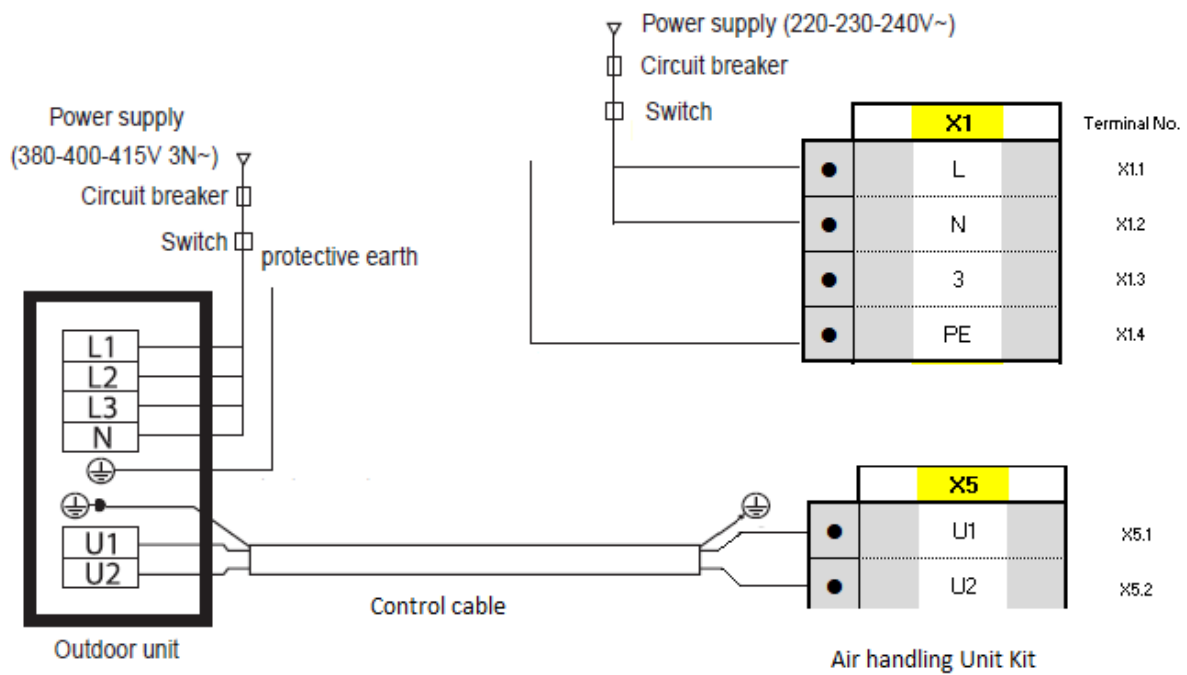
Power supply (220-230-240V~)
Circuit breaker
Switch

| | X1 | | Terminal No. |
|---|---|---|---|
| ● | L | | X1.1 |
| ● | N | | X1.2 |
| ● | 3 | | X1.3 |
| ● | PE | | X1.4 |

Power supply
(380-400-415V 3N~)
Circuit breaker
Switch
protective earth

L1
L2
L3
N
U1
U2

Outdoor unit

Control cable

| | X5 | | |
|---|---|---|---|
| ● | U1 | | X5.1 |
| ● | U2 | | X5.2 |

Air handling Unit Kit